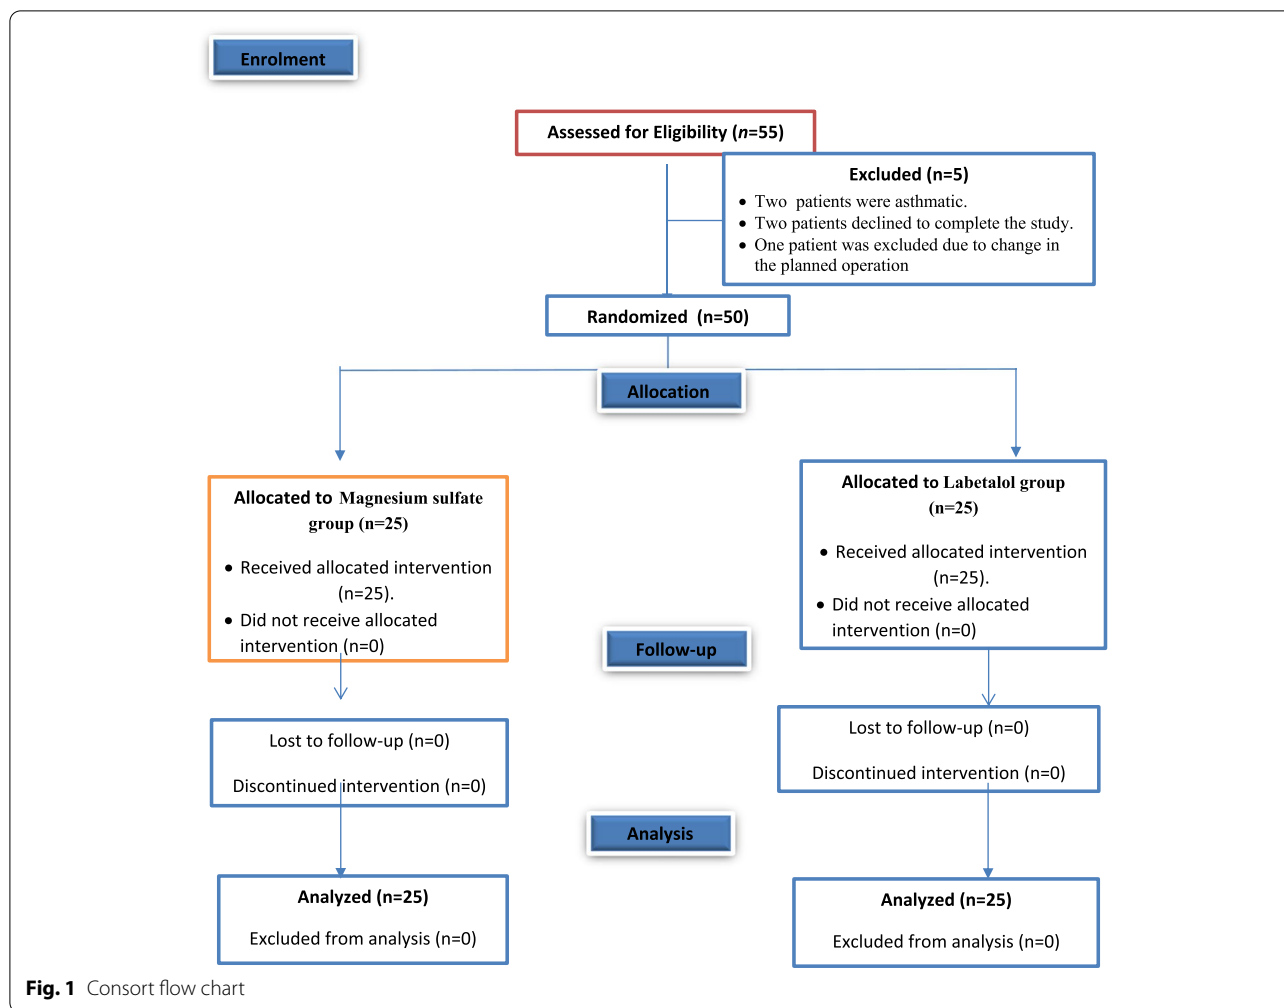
Enrolment

Assessed for Eligibility (*n*=55)

Excluded (n=5)
- Two patients were asthmatic.
- Two patients declined to complete the study.
- One patient was excluded due to change in the planned operation

Randomized (n=50)

Allocation

Allocated to Magnesium sulfate group (n=25)
- Received allocated intervention (n=25).
- Did not receive allocated intervention (n=0)

Allocated to Labetalol group (n=25)
- Received allocated intervention (n=25).
- Did not receive allocated intervention (n=0)

Follow-up

Lost to follow-up (n=0)

Discontinued intervention (n=0)

Lost to follow-up (n=0)

Discontinued intervention (n=0)

Analysis

Analyzed (n=25)

Excluded from analysis (n=0)

Analyzed (n=25)

Excluded from analysis (n=0)

Fig. 1 Consort flow chart